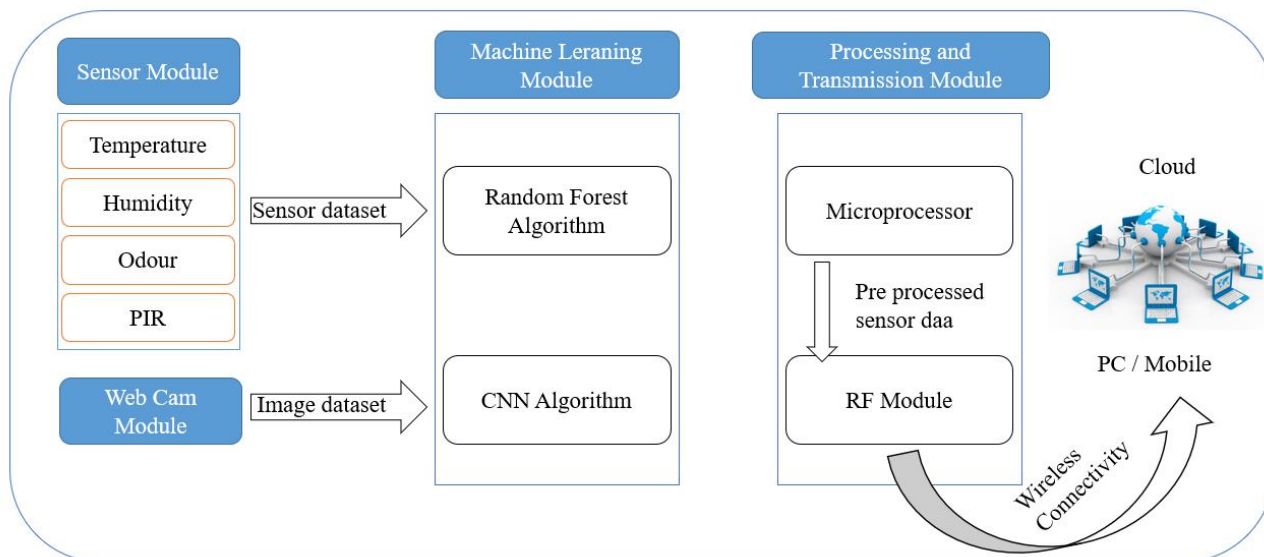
Sensor Module

Temperature

Humidity

Odour

PIR

Web Cam Module

Sensor dataset

Image dataset

Machine Leraning Module

Random Forest Algorithm

CNN Algorithm

Processing and Transmission Module

Microprocessor

Pre processed sensor daa

RF Module

Cloud

PC / Mobile

Wireless Connectivity